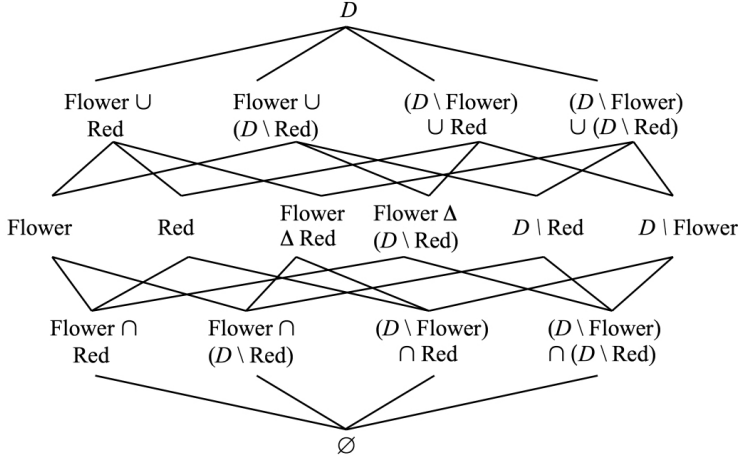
$D$

Flower ∪ Red

Flower ∪ ($D$ \ Red)

($D$ \ Flower) ∪ Red

($D$ \ Flower) ∪ ($D$ \ Red)

Flower

Red

Flower Δ Red

Flower Δ ($D$ \ Red)

$D$ \ Red

$D$ \ Flower

Flower ∩ Red

Flower ∩ ($D$ \ Red)

($D$ \ Flower) ∩ Red

($D$ \ Flower) ∩ ($D$ \ Red)

$\varnothing$